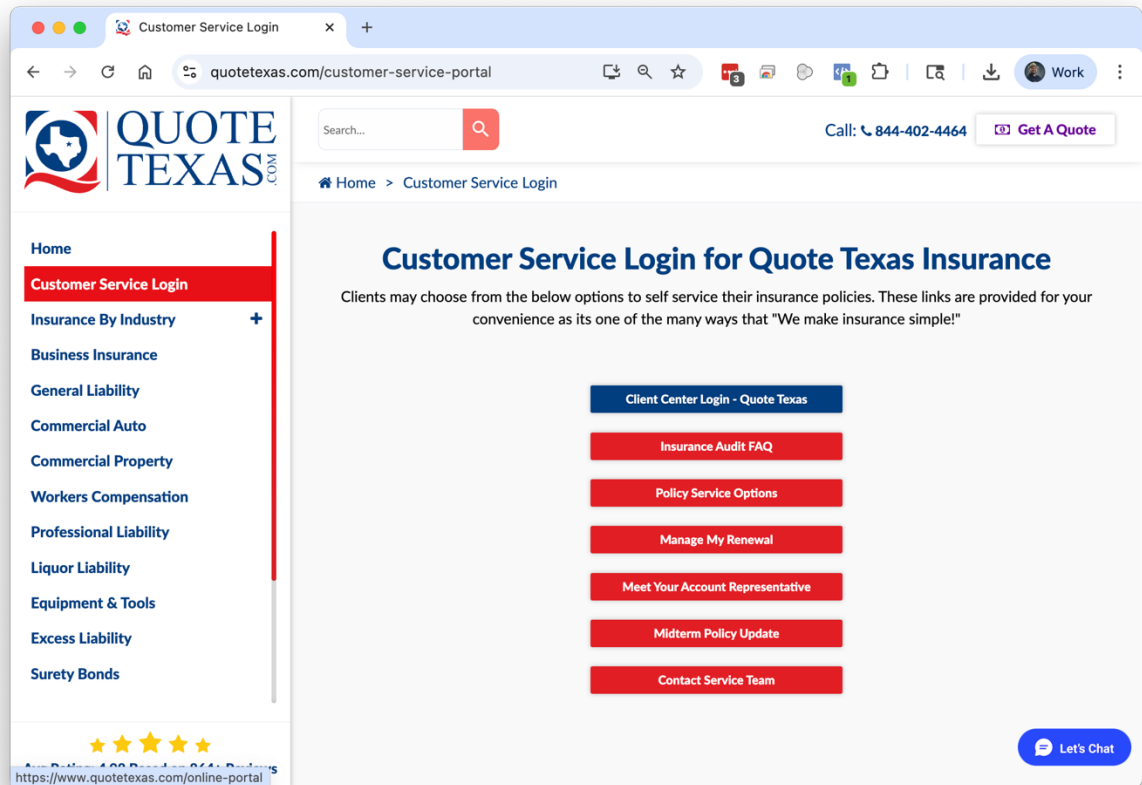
Customer Service Login

quotetexas.com/customer-service-portal

3

1

Work

QUOTE TEXAS .COM

Search...

Call: 844-402-4464

Get A Quote

Home > Customer Service Login

Home

Customer Service Login

Insurance By Industry +

Business Insurance

General Liability

Commercial Auto

Commercial Property

Workers Compensation

Professional Liability

Liquor Liability

Equipment & Tools

Excess Liability

Surety Bonds

Customer Service Login for Quote Texas Insurance

Clients may choose from the below options to self service their insurance policies. These links are provided for your convenience as its one of the many ways that "We make insurance simple!"

Client Center Login - Quote Texas

Insurance Audit FAQ

Policy Service Options

Manage My Renewal

Meet Your Account Representative

Midterm Policy Update

Contact Service Team

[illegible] Reviews

https://www.quotetexas.com/online-portal

Let's Chat